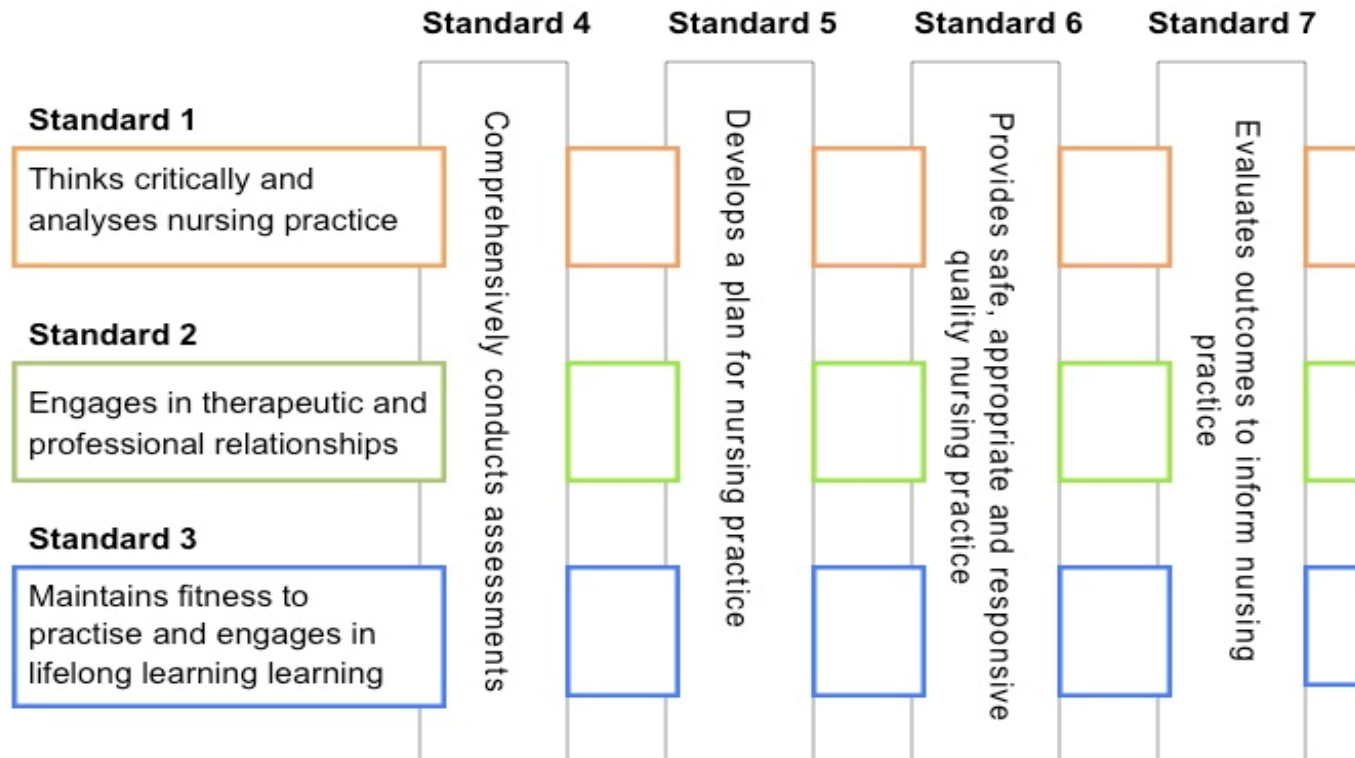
Standard 4

Standard 5

Standard 6

Standard 7

Standard 1

Thinks critically and analyses nursing practice

Standard 2

Engages in therapeutic and professional relationships

Standard 3

Maintains fitness to practise and engages in lifelong learning learning

Comprehensively conducts assessments

Develops a plan for nursing practice

Provides safe, appropriate and responsive quality nursing practice

Evaluates outcomes to inform nursing practice